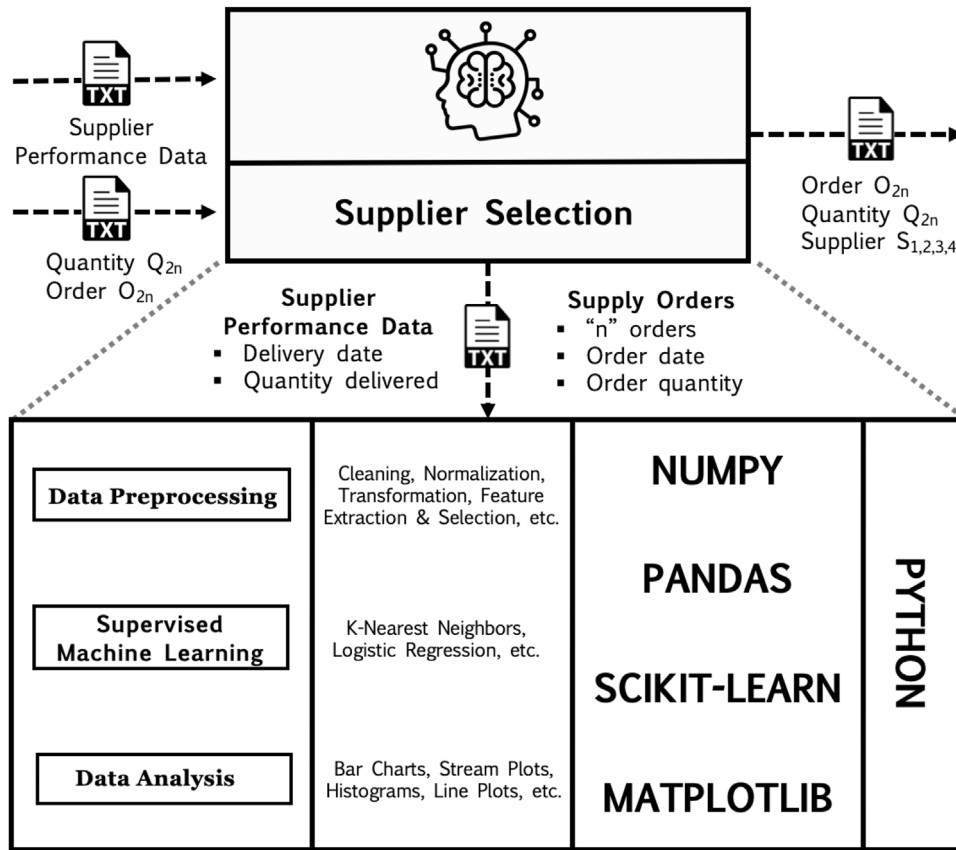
TXT
Supplier Performance Data

TXT
Quantity $Q_{2n}$
Order $O_{2n}$

Supplier Selection

TXT
Order $O_{2n}$
Quantity $Q_{2n}$
Supplier $S_{1,2,3,4}$

Supplier Performance Data
- Delivery date
- Quantity delivered

TXT

Supply Orders
- “n” orders
- Order date
- Order quantity

| | | | |
|---|---|---|---|
| Data Preprocessing | Cleaning, Normalization, Transformation, Feature Extraction & Selection, etc. | NUMPY | PYTHON |
| | | PANDAS | |
| Supervised Machine Learning | K-Nearest Neighbors, Logistic Regression, etc. | SCIKIT-LEARN | |
| Data Analysis | Bar Charts, Stream Plots, Histograms, Line Plots, etc. | MATPLOTLIB | |